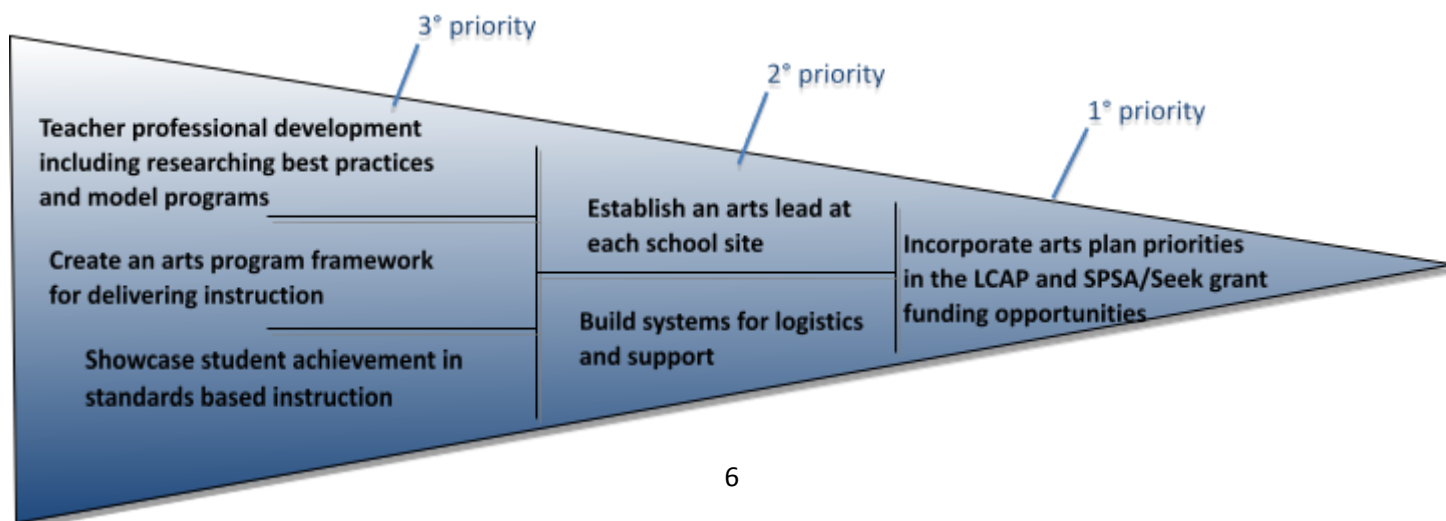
3° priority

2° priority

1° priority

Teacher professional development including researching best practices and model programs

Create an arts program framework for delivering instruction

Showcase student achievement in standards based instruction

Establish an arts lead at each school site

Build systems for logistics and support

Incorporate arts plan priorities in the LCAP and SPSA/Seek grant funding opportunities

6